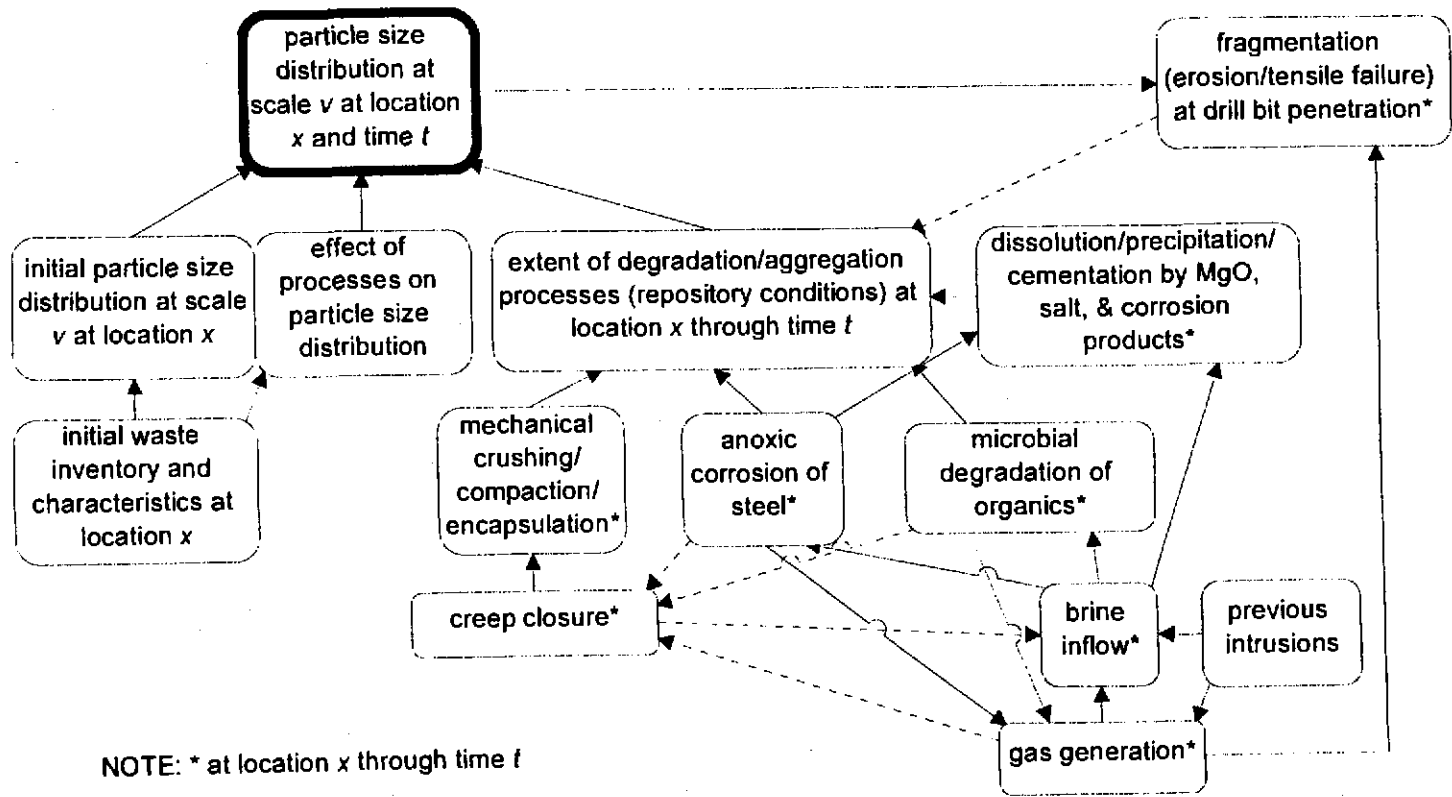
particle size distribution at scale $v$ at location $x$ and time $t$

fragmentation (erosion/tensile failure) at drill bit penetration*

initial particle size distribution at scale $v$ at location $x$

effect of processes on particle size distribution

extent of degradation/aggregation processes (repository conditions) at location $x$ through time $t$

dissolution/precipitation/ cementation by MgO, salt, & corrosion products*

initial waste inventory and characteristics at location $x$

mechanical crushing/ compaction/ encapsulation*

anoxic corrosion of steel*

microbial degradation of organics*

creep closure*

brine inflow*

previous intrusions

gas generation*

NOTE: * at location $x$ through time $t$